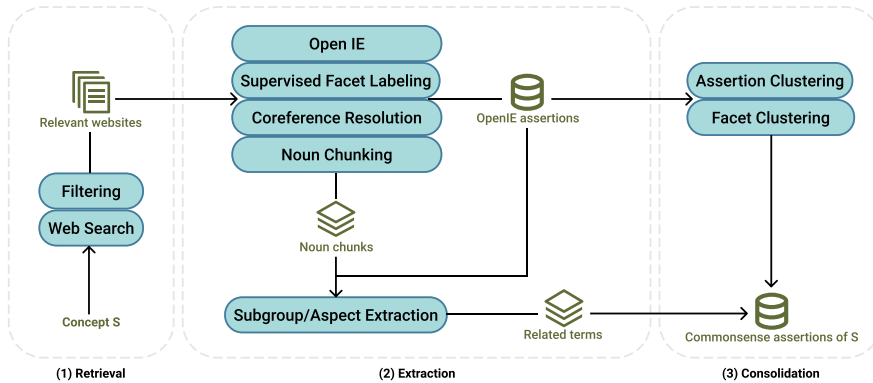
Relevant websites

Filtering

Web Search

Concept S

(1) Retrieval

Open IE

Supervised Facet Labeling

Coreference Resolution

Noun Chunking

OpenIE assertions

Noun chunks

Subgroup/Aspect Extraction

Related terms

(2) Extraction

Assertion Clustering

Facet Clustering

Commonsense assertions of S

(3) Consolidation